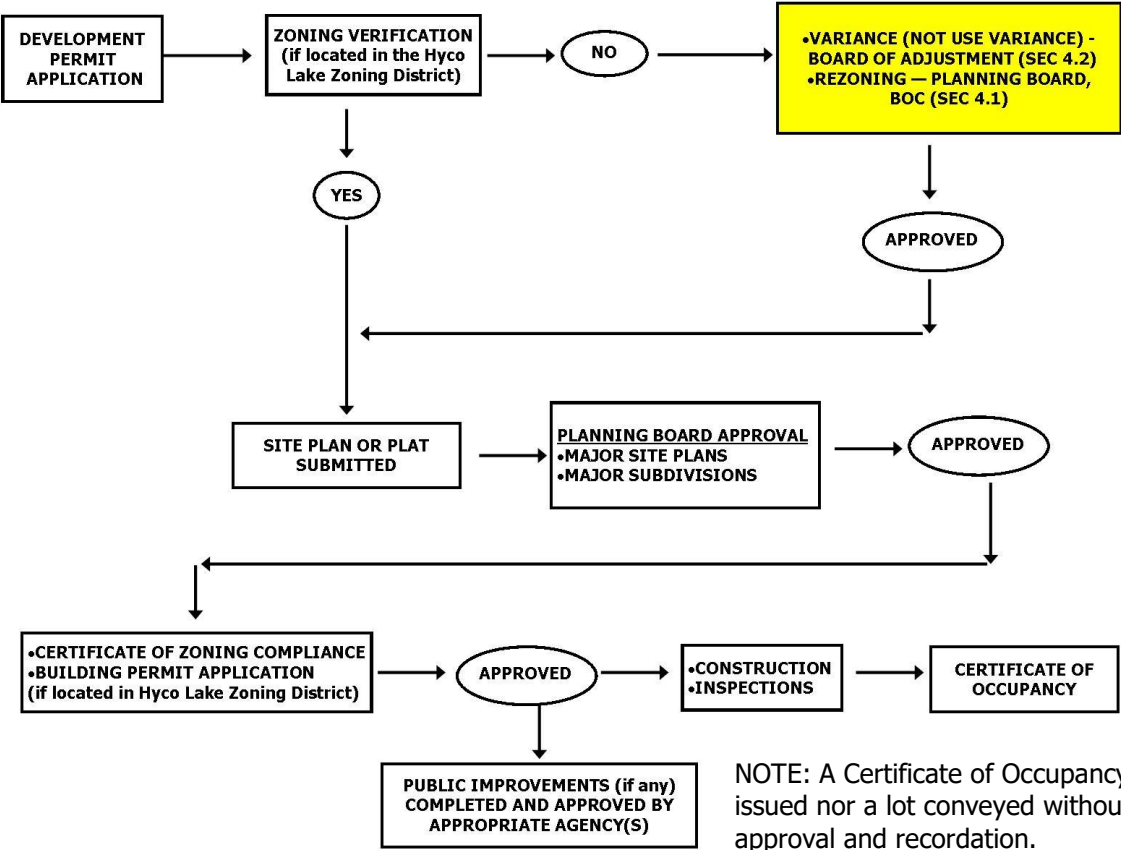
DEVELOPMENT PERMIT APPLICATION

ZONING VERIFICATION (if located in the Hyco Lake Zoning District)

NO

•VARIANCE (NOT USE VARIANCE) - BOARD OF ADJUSTMENT (SEC 4.2)
•REZONING — PLANNING BOARD, BOC (SEC 4.1)

YES

APPROVED

SITE PLAN OR PLAT SUBMITTED

PLANNING BOARD APPROVAL
•MAJOR SITE PLANS
•MAJOR SUBDIVISIONS

APPROVED

•CERTIFICATE OF ZONING COMPLIANCE
•BUILDING PERMIT APPLICATION
(if located in Hyco Lake Zoning District)

APPROVED

•CONSTRUCTION
•INSPECTIONS

CERTIFICATE OF OCCUPANCY

PUBLIC IMPROVEMENTS (if any) COMPLETED AND APPROVED BY APPROPRIATE AGENCY(S)

NOTE: A Certificate of Occupancy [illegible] issued nor a lot conveyed withou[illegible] approval and recordation.